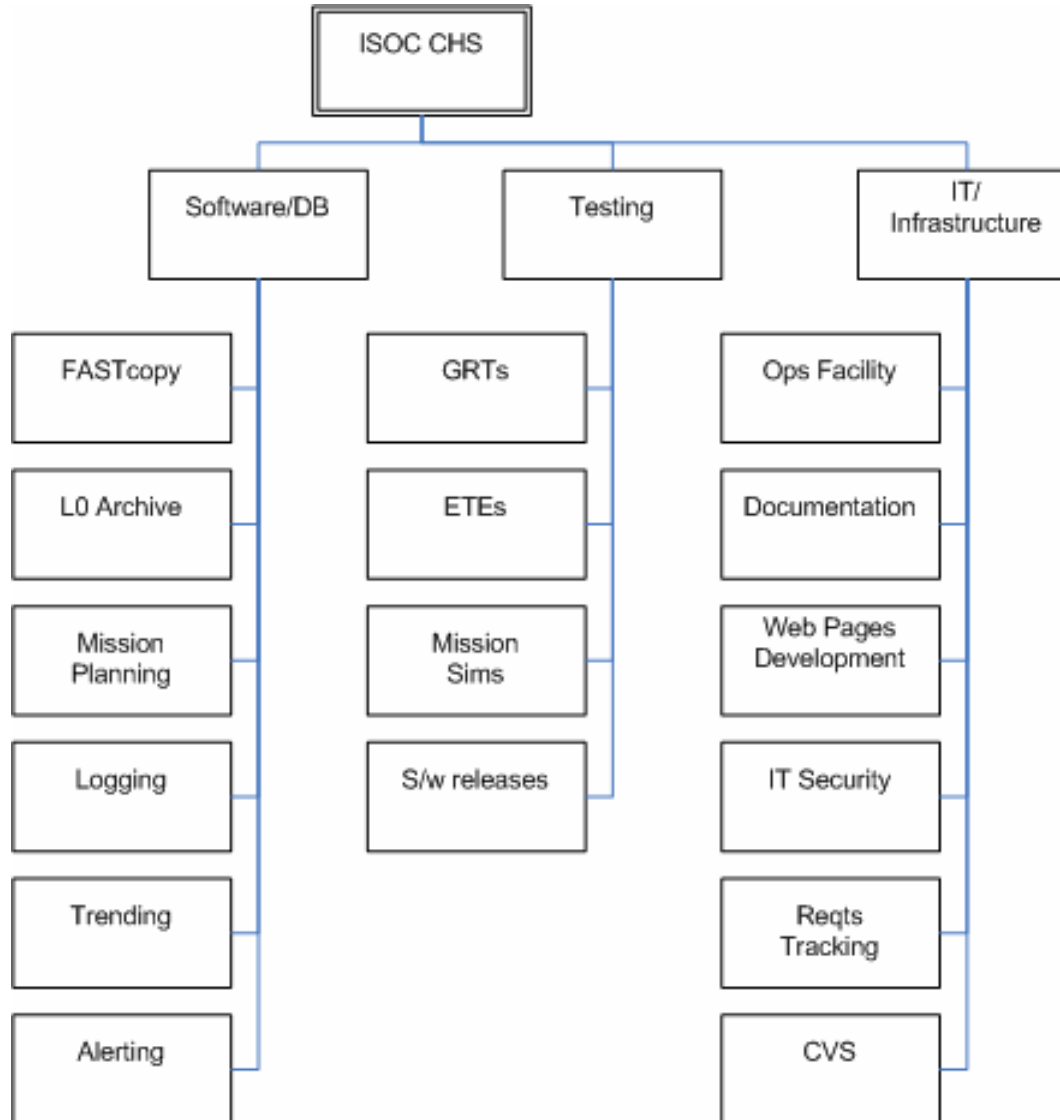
ISOC CHS

Software/DB

FASTcopy

L0 Archive

Mission Planning

Logging

Trending

Alerting

Testing

GRTs

ETEs

Mission Sims

S/w releases

IT/ Infrastructure

Ops Facility

Documentation

Web Pages Development

IT Security

Reqts Tracking

CVS